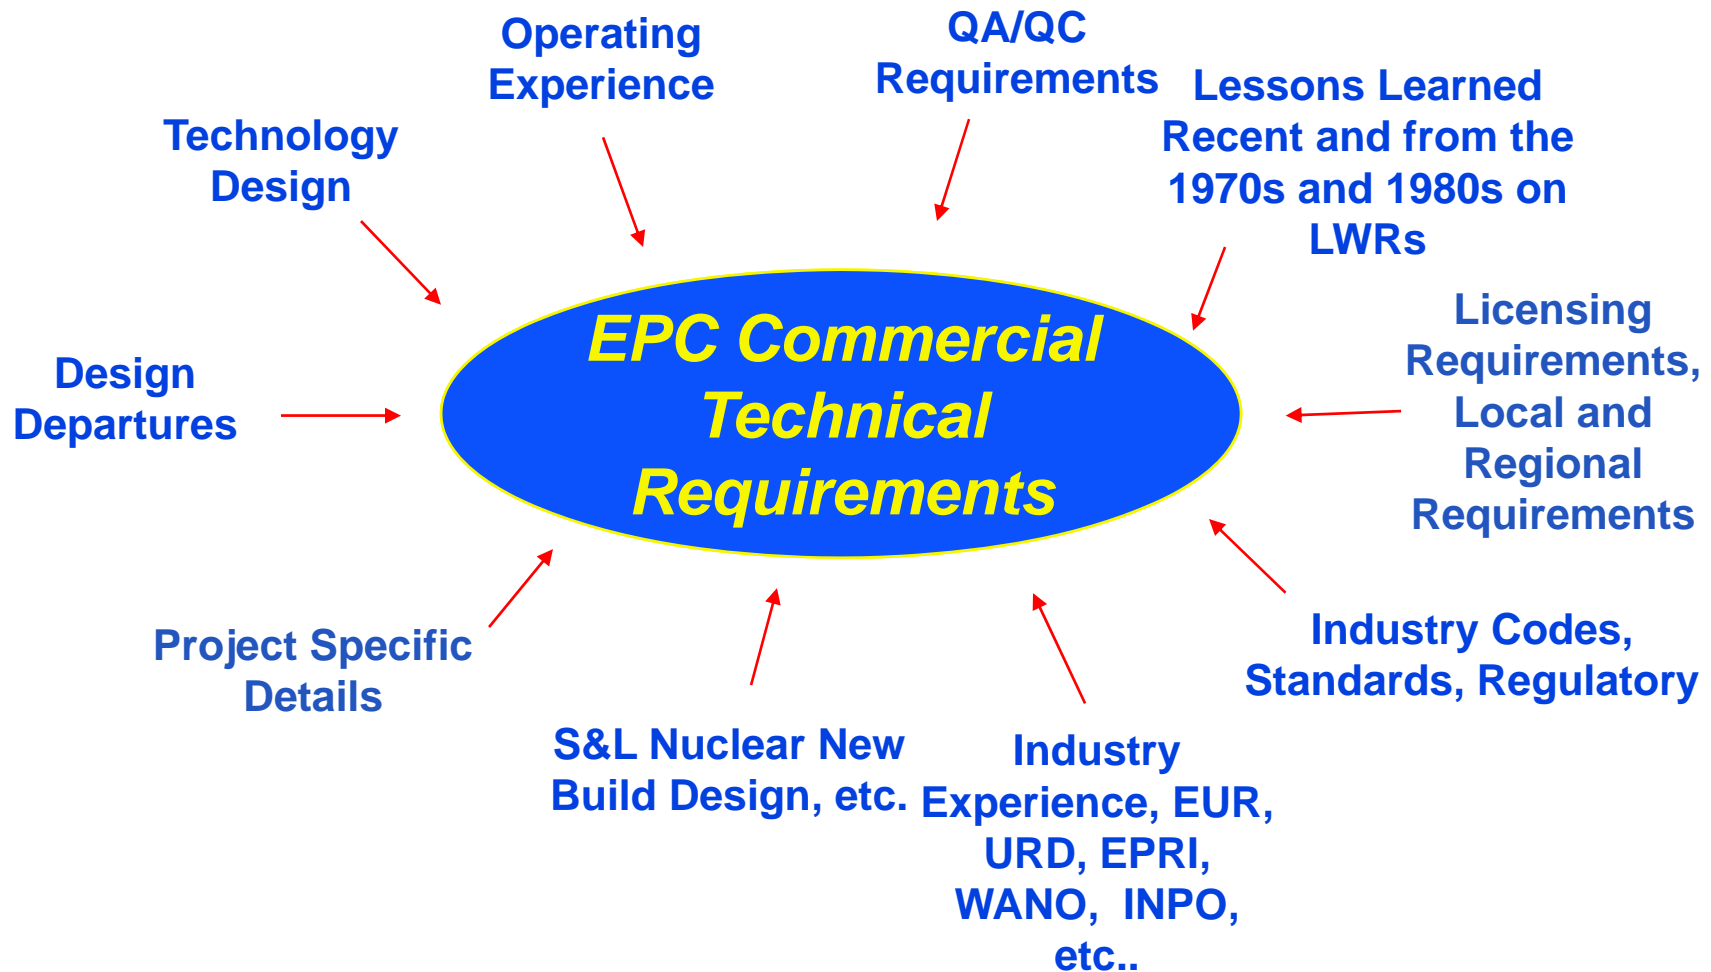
Operating Experience

QA/QC Requirements

Lessons Learned Recent and from the 1970s and 1980s on LWRs

Technology Design

EPC Commercial Technical Requirements

Design Departures

Licensing Requirements, Local and Regional Requirements

Industry Codes, Standards, Regulatory

Project Specific Details

S&L Nuclear New Build Design, etc.

Industry Experience, EUR, URD, EPRI, WANO, INPO, etc..